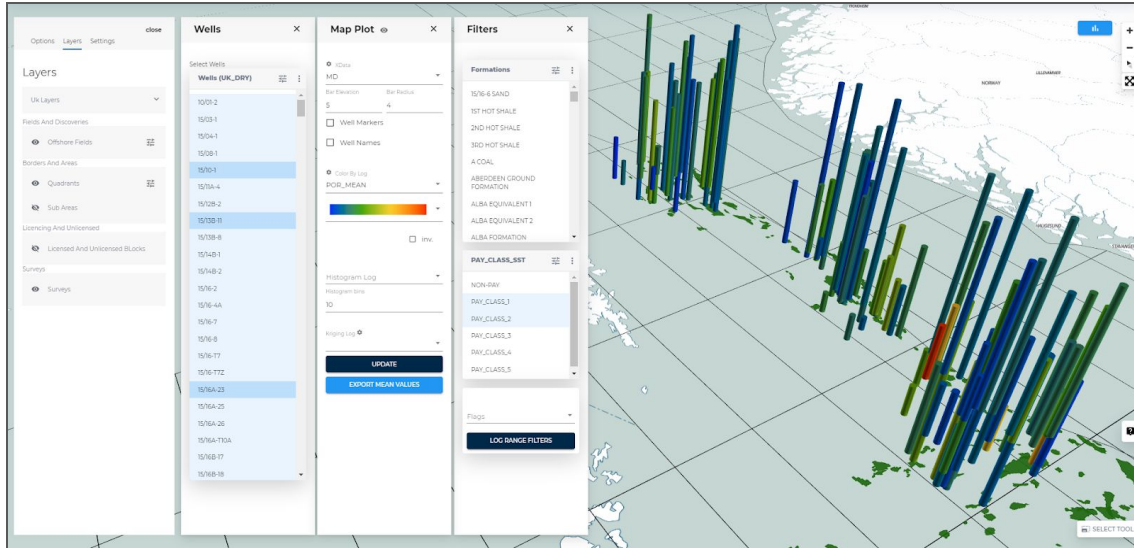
close
Options Layers Settings

Layers

Uk Layers

Fields And Discoveries

Offshore Fields

Borders And Areas

Quadrants

Sub Areas

Licencing And Unlicensed

Licensed And Unlicensed BLocks

Surveys

Surveys

Wells ×

Select Wells

Wells (UK_DRY)

10/01-2
15/03-1
15/04-1
15/08-1
15/10-1
15/11A-4
15/12B-2
15/13B-11
15/13B-8
15/14B-1
15/14B-2
15/16-2
15/16-4A
15/16-7
15/16-8
15/16-T7
15/16-T7Z
15/16A-23
15/16A-25
15/16A-26
15/16A-T10A
15/16B-17
15/16B-18

Map Plot ×

XData
MD
Bar Elevation
5
Bar Radius
4
Well Markers
Well Names

Color By Log
POR_MEAN

Inv.

Histogram Log
Histogram bins
10

Kriging Log

UPDATE
EXPORT MEAN VALUES

Filters ×

Formations

15/16-6 SAND
1ST HOT SHALE
2ND HOT SHALE
3RD HOT SHALE
A COAL
ABERDEEN GROUND FORMATION
ALBA EQUIVALENT 1
ALBA EQUIVALENT 2
ALBA FORMATION

PAY_CLASS_SST

NON-PAY
PAY_CLASS_1
PAY_CLASS_2
PAY_CLASS_3
PAY_CLASS_4
PAY_CLASS_5

Flags

LOG RANGE FILTERS

NORWAY

SELECT TOOL